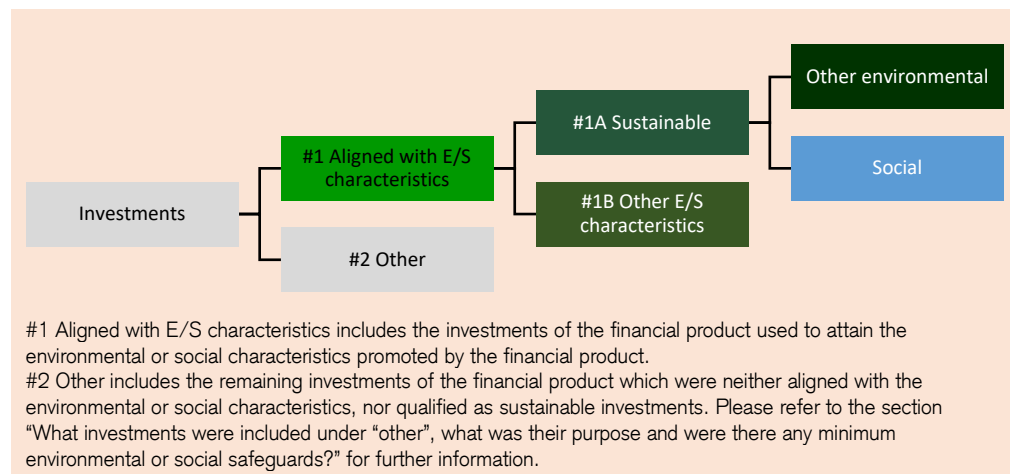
Investments

#1 Aligned with E/S characteristics

#2 Other

#1A Sustainable

#1B Other E/S characteristics

Other environmental

Social

#1 Aligned with E/S characteristics includes the investments of the financial product used to attain the environmental or social characteristics promoted by the financial product.
#2 Other includes the remaining investments of the financial product which were neither aligned with the environmental or social characteristics, nor qualified as sustainable investments. Please refer to the section "What investments were included under "other", what was their purpose and were there any minimum environmental or social safeguards?" for further information.